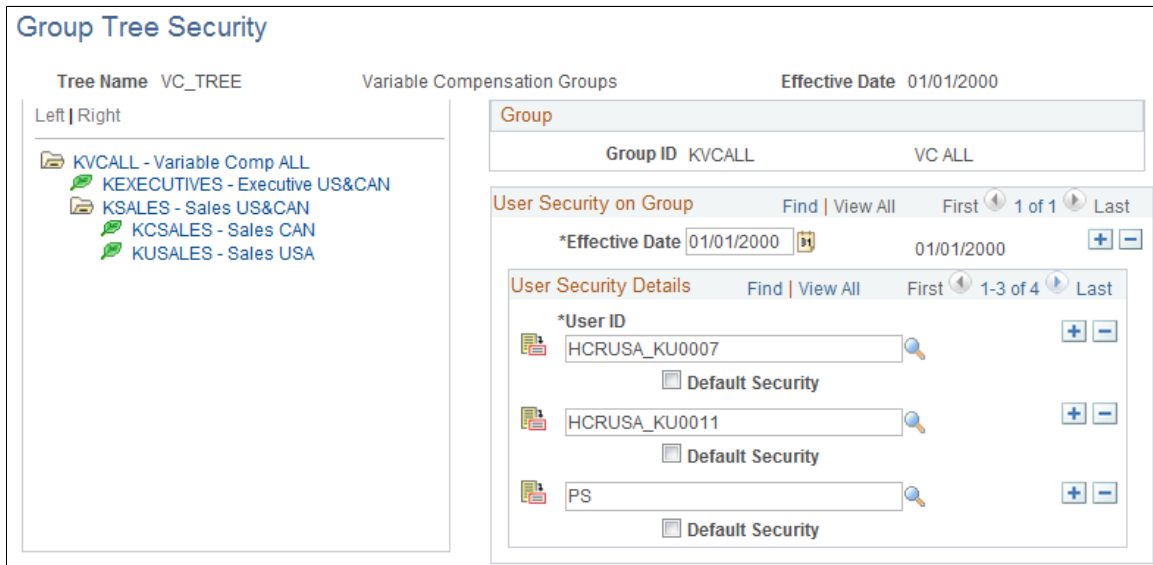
Group Tree Security

Tree Name VC_TREE Variable Compensation Groups Effective Date 01/01/2000

Left | Right

KVCALL - Variable Comp ALL
KEXECUTIVES - Executive US&CAN
KSALES - Sales US&CAN
KCSALES - Sales CAN
KUSALES - Sales USA

Group

Group ID KVCALL VC ALL

User Security on Group Find | View All First 1 of 1 Last

*Effective Date 01/01/2000 01/01/2000

User Security Details Find | View All First 1-3 of 4 Last

*User ID

HCRUSA_KU0007

Default Security

HCRUSA_KU0011

Default Security

PS

Default Security